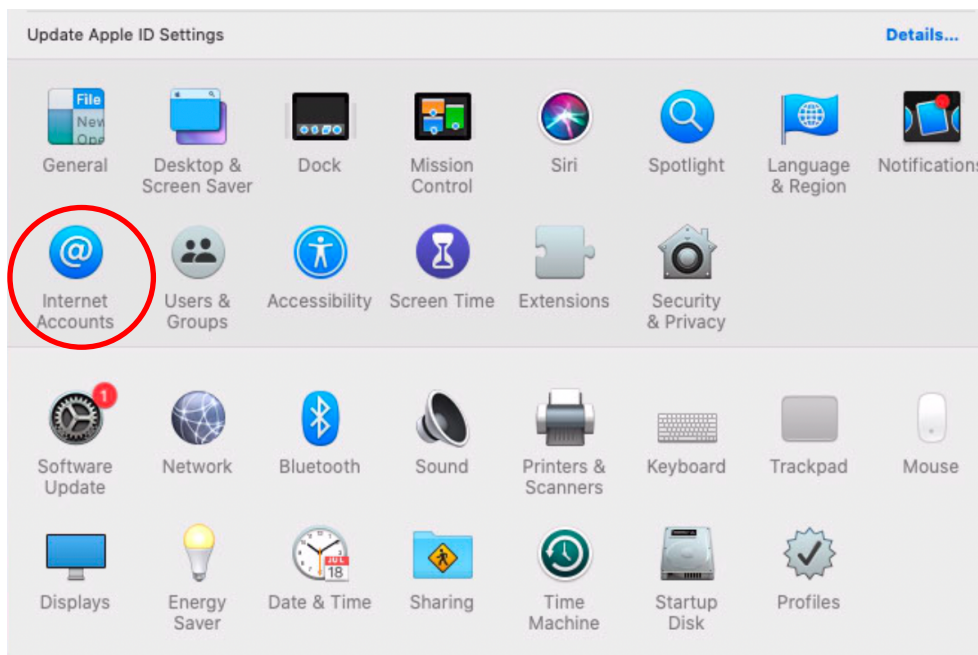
Update Apple ID Settings

Details...

File New Ope

General

Desktop & Screen Saver

Dock

Mission Control

Siri

Spotlight

Language & Region

Notifications

Internet Accounts

Users & Groups

Accessibility

Screen Time

Extensions

Security & Privacy

1

Software Update

Network

Bluetooth

Sound

Printers & Scanners

Keyboard

Trackpad

Mouse

Displays

Energy Saver

JUL 18

Date & Time

Sharing

Time Machine

Startup Disk

Profiles